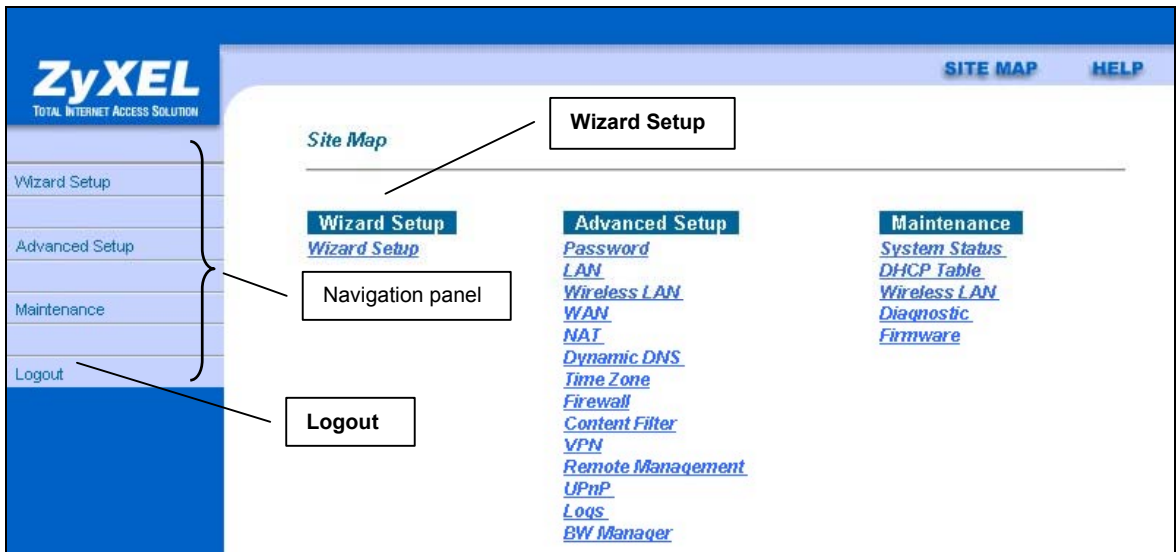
ZyXEL
TOTAL INTERNET ACCESS SOLUTION

SITE MAP HELP

Wizard Setup

Site Map

Wizard Setup

Advanced Setup

Maintenance

Logout

Navigation panel

Logout

Wizard Setup
Wizard Setup

Advanced Setup
Password
LAN
Wireless LAN
WAN
NAT
Dynamic DNS
Time Zone
Firewall
Content Filter
VPN
Remote Management
UPnP
Logs
BW Manager

Maintenance
System Status
DHCP Table
Wireless LAN
Diagnostic
Firmware